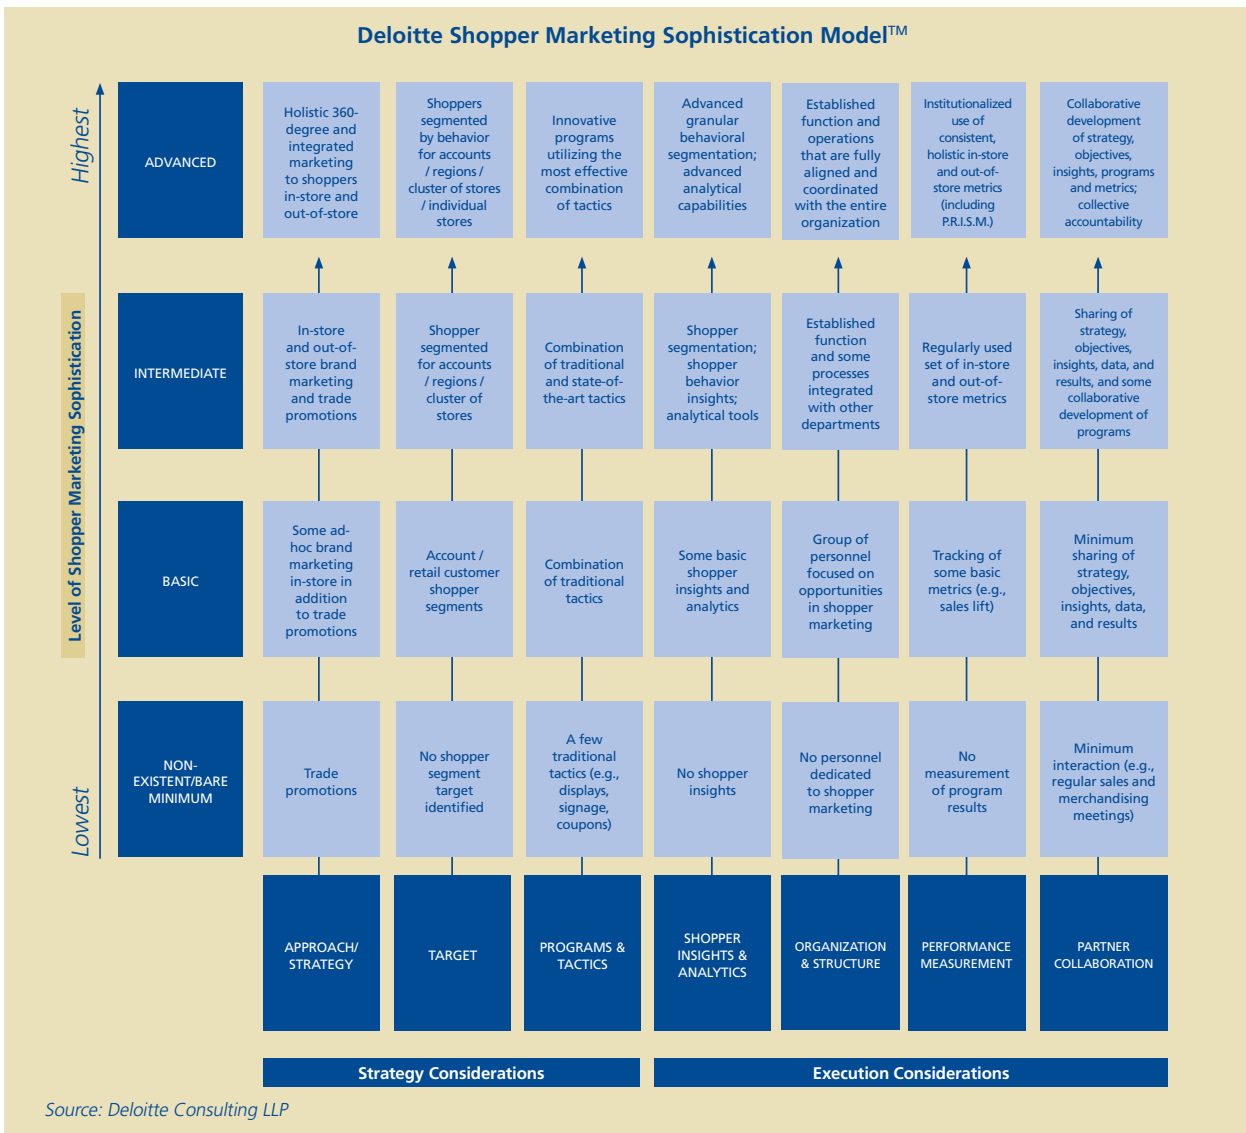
Deloitte Shopper Marketing Sophistication Model™

Highest

Level of Shopper Marketing Sophistication

Lowest

| | APPROACH/ STRATEGY | TARGET | PROGRAMS & TACTICS | SHOPPER INSIGHTS & ANALYTICS | ORGANIZATION & STRUCTURE | PERFORMANCE MEASUREMENT | PARTNER COLLABORATION |
|---|---|---|---|---|---|---|---|
| ADVANCED | Holistic 360-degree and integrated marketing to shoppers in-store and out-of-store | Shoppers segmented by behavior for accounts / regions / cluster of stores / individual stores | Innovative programs utilizing the most effective combination of tactics | Advanced granular behavioral segmentation; advanced analytical capabilities | Established function and operations that are fully aligned and coordinated with the entire organization | Institutionalized use of consistent, holistic in-store and out-of-store metrics (including P.R.I.S.M.) | Collaborative development of strategy, objectives, insights, programs and metrics; collective accountability |
| INTERMEDIATE | In-store and out-of-store brand marketing and trade promotions | Shopper segmented for accounts / regions / cluster of stores | Combination of traditional and state-of-the-art tactics | Shopper segmentation; shopper behavior insights; analytical tools | Established function and some processes integrated with other departments | Regularly used set of in-store and out-of-store metrics | Sharing of strategy, objectives, insights, data, and results, and some collaborative development of programs |
| BASIC | Some ad-hoc brand marketing in-store in addition to trade promotions | Account / retail customer shopper segments | Combination of traditional tactics | Some basic shopper insights and analytics | Group of personnel focused on opportunities in shopper marketing | Tracking of some basic metrics (e.g., sales lift) | Minimum sharing of strategy, objectives, insights, data, and results |
| NON-EXISTENT/BARE MINIMUM | Trade promotions | No shopper segment target identified | A few traditional tactics (e.g., displays, signage, coupons) | No shopper insights | No personnel dedicated to shopper marketing | No measurement of program results | Minimum interaction (e.g., regular sales and merchandising meetings) |

Strategy Considerations

Execution Considerations

Source: Deloitte Consulting LLP